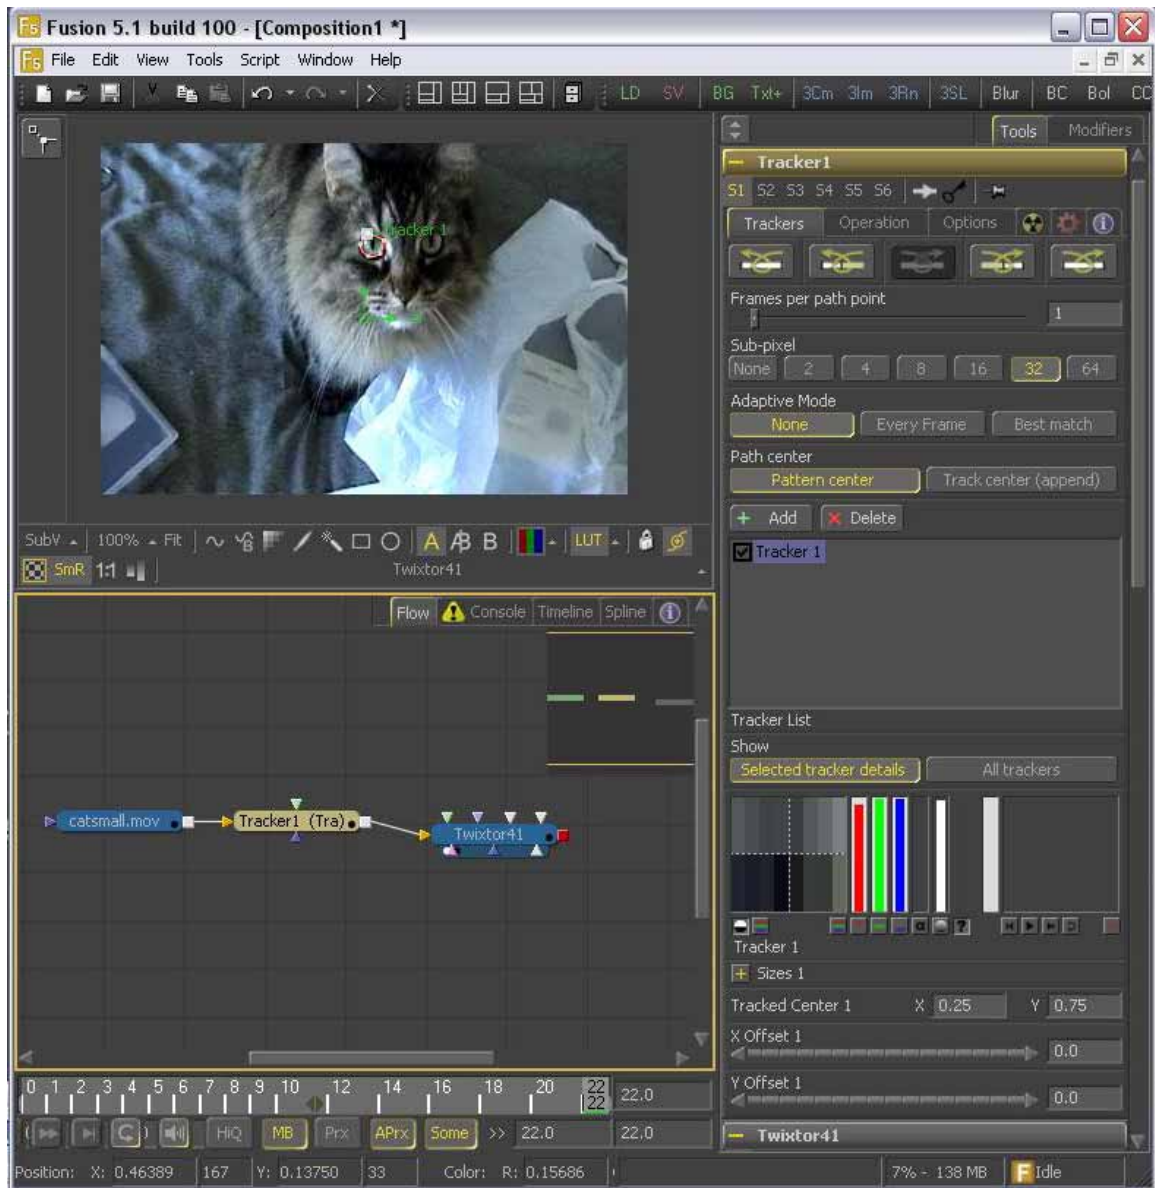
Fusion 5.1 build 100 - [Composition1 *]

File Edit View Tools Script Window Help

LD SV BG Txt+ 3Cm 3Im 3Rn 3SL Blur BC Bol CC

Tools Modifiers

Tracker1

S1 S2 S3 S4 S5 S6

Trackers Operation Options

Frames per path point

1

Sub-pixel

None 2 4 8 16 32 64

Adaptive Mode

None Every Frame Best match

Path center

Pattern center Track center (append)

Add Delete

Tracker 1

Tracker List

Show

Selected tracker details All trackers

Tracker 1

Sizes 1

Tracked Center 1 X 0.25 Y 0.75

X Offset 1

0.0

Y Offset 1

0.0

Twixtor41

Tracker 1

SubV 100% Fit A B LUT

SmR 1:1

Twixtor41

Flow Console Timeline Spline

catsmall.mov Tracker1 (Tra) Twixtor41

0 1 2 3 4 5 6 7 8 9 10 12 14 16 18 20 22 22 22.0

HiQ MB Prx APrx Some >> 22.0 22.0

Position: X: 0.46389 167 Y: 0.13750 33 Color: R: 0.15686 7% - 138 MB Idle